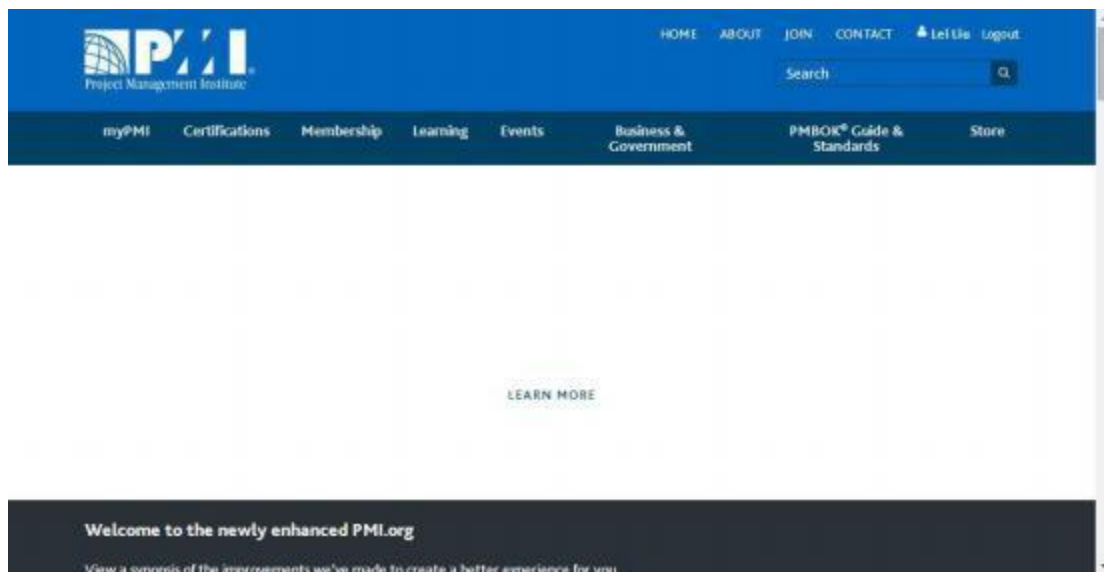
PMI
Project Management Institute

HOME ABOUT JOIN CONTACT Lei Liu Logout

Search

myPMI Certifications Membership Learning Events Business & Government PMBOK® Guide & Standards Store

LEARN MORE

Welcome to the newly enhanced PMI.org

View a synopsis of the improvements we've made to create a better experience for you